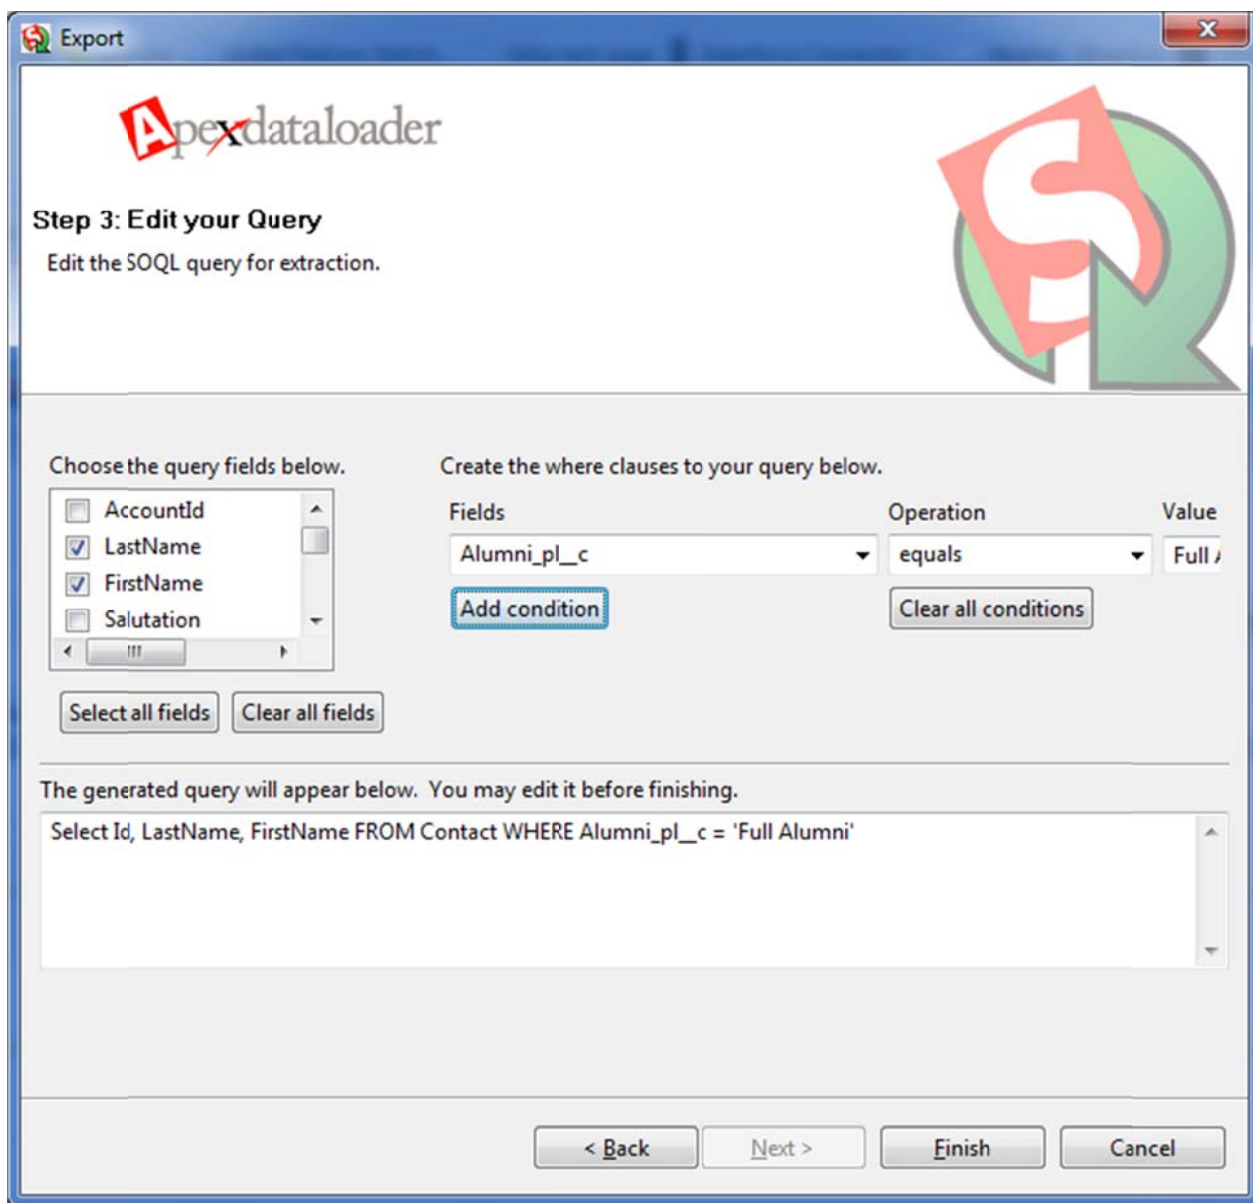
Export

Apexdataloader

Step 3: Edit your Query

Edit the SOQL query for extraction.

Choose the query fields below.

AccountId
LastName
FirstName
Salutation

Select all fields | Clear all fields

Create the where clauses to your query below.

| Fields | Operation | Value |
|---|---|---|
| Alumni_pl__c | equals | Full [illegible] |

Add condition

Clear all conditions

The generated query will appear below. You may edit it before finishing.

Select Id, LastName, FirstName FROM Contact WHERE Alumni_pl__c = 'Full Alumni'

< Back | Next > | Finish | Cancel